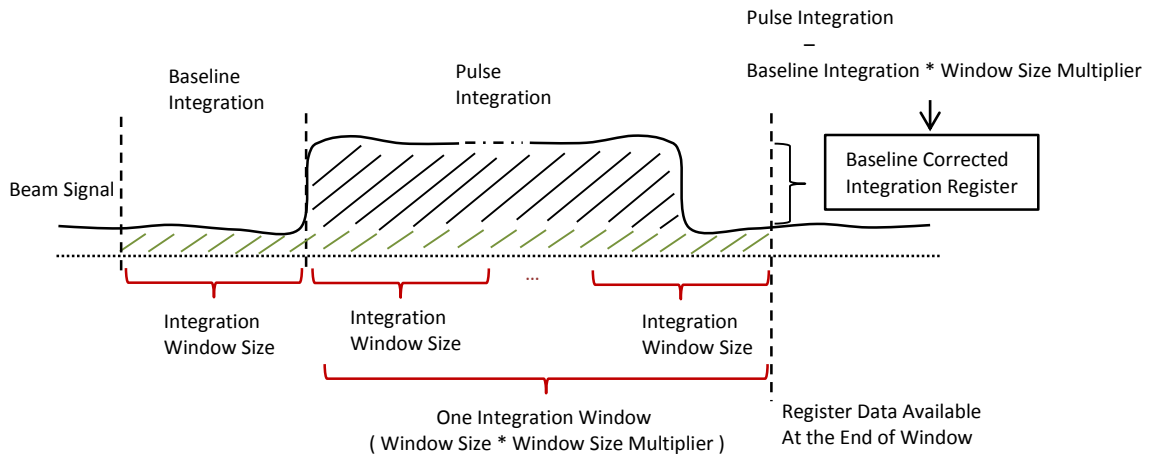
Pulse Integration
–
Baseline Integration * Window Size Multiplier

Baseline Integration

Pulse Integration

Beam Signal

Baseline Corrected Integration Register

...

Integration Window Size

Integration Window Size

Integration Window Size

One Integration Window
( Window Size * Window Size Multiplier )

Register Data Available At the End of Window